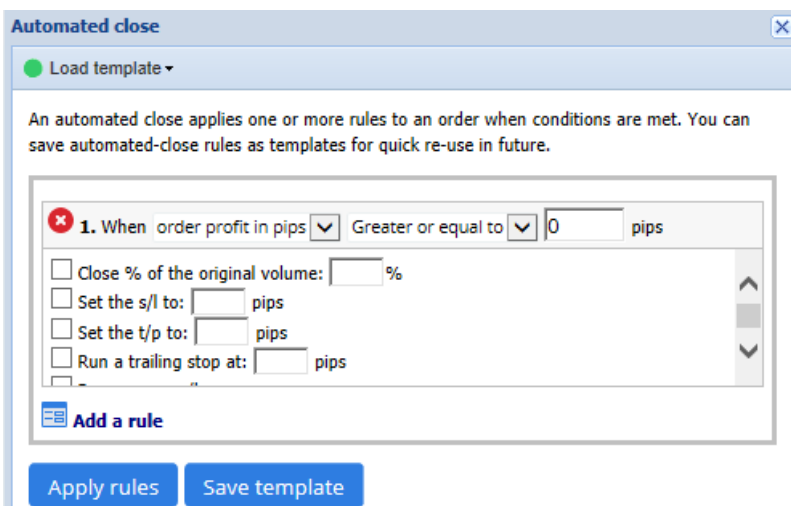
Automated close

Load template

An automated close applies one or more rules to an order when conditions are met. You can save automated-close rules as templates for quick re-use in future.

1. When order profit in pips Greater or equal to 0 pips

Close % of the original volume: %
Set the s/l to: pips
Set the t/p to: pips
Run a trailing stop at: pips
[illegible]

Add a rule

Apply rules Save template